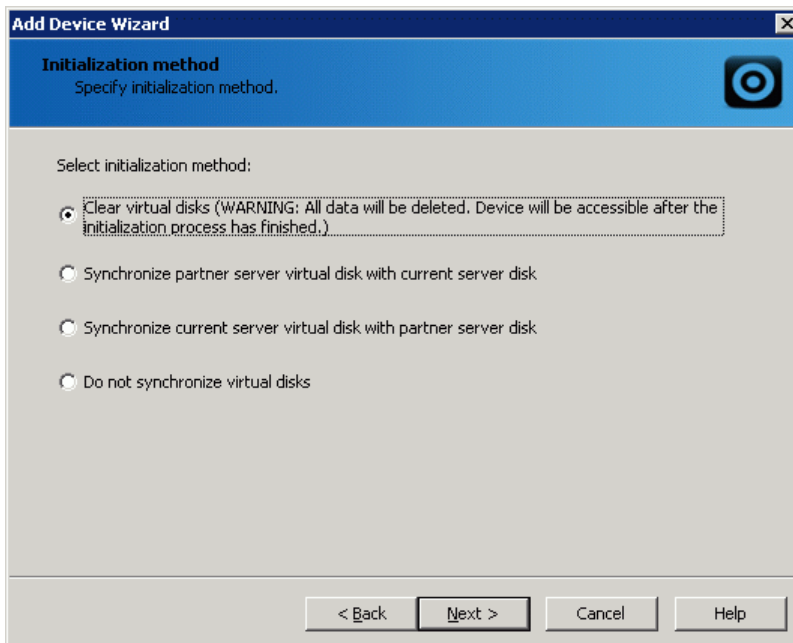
Add Device Wizard

Initialization method
Specify initialization method.

Select initialization method:

Clear virtual disks (WARNING: All data will be deleted. Device will be accessible after the initialization process has finished.)

Synchronize partner server virtual disk with current server disk

Synchronize current server virtual disk with partner server disk

Do not synchronize virtual disks

< Back
Next >
Cancel
Help